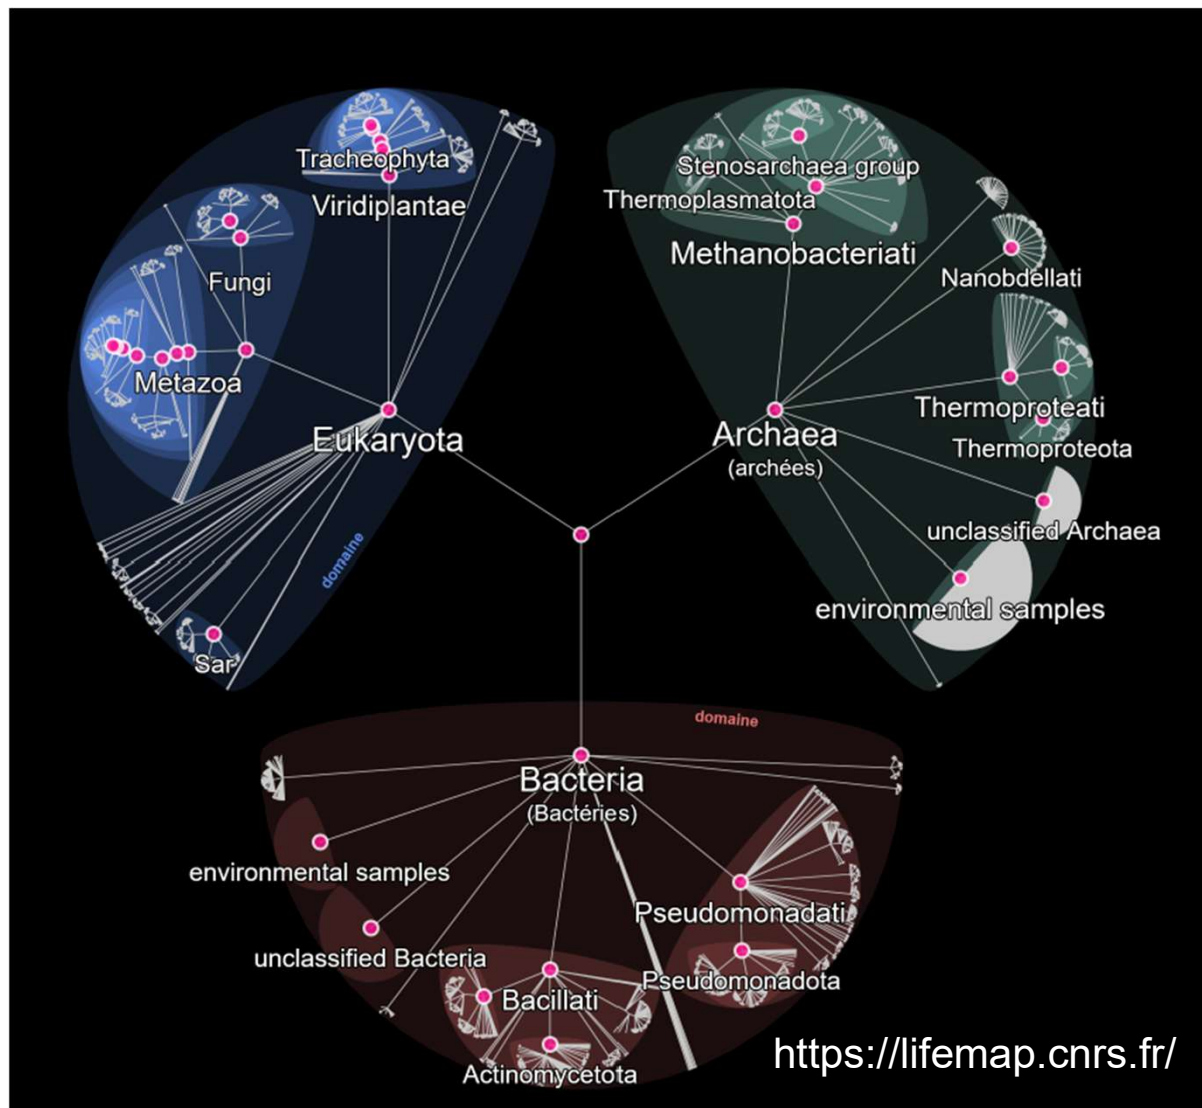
Tracheophyta
Viridiplantae
Fungi
Metazoa
Eukaryota
domaine
Sar

Stenosarchaea group
Thermoplasmatota
Methanobacteriati
Nanobdellati
Thermoproteati
Thermoproteota
Archaea
(archées)
unclassified Archaea
environmental samples

domaine
Bacteria
(Bactéries)
environmental samples
unclassified Bacteria
Pseudomonadati
Pseudomonadota
Bacillati
Actinomycetota

https://lifemap.cnrs.fr/